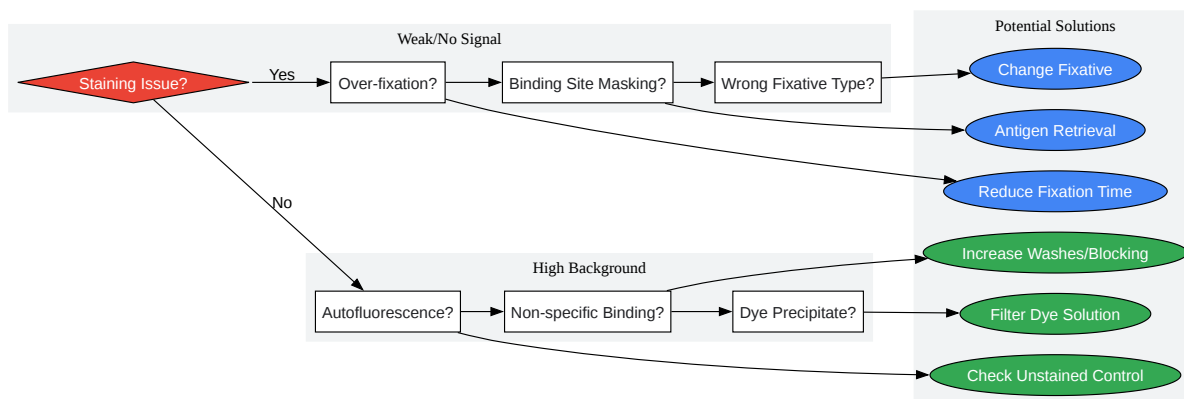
Weak/No Signal

Potential Solutions

Staining Issue?

Yes

Over-fixation?

Binding Site Masking?

Wrong Fixative Type?

Change Fixative

Antigen Retrieval

Reduce Fixation Time

No

High Background

Increase Washes/Blocking

Autofluorescence?

Non-specific Binding?

Dye Precipitate?

Filter Dye Solution

Check Unstained Control